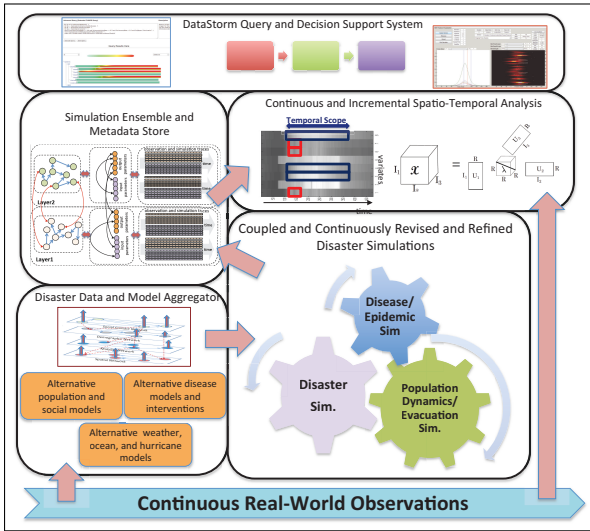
DataStorm Query and Decision Support System

Simulation Ensemble and Metadata Store

Layer2

Layer1

Continuous and Incremental Spatio-Temporal Analysis

Temporal Scope

variates

time

$I_1$ $\mathcal{X}$ $I_2$ $I_3$ = $I_1$ $U_1$ R R $U_3$ R $\mathcal{Y}$ R R $U_2$ R $I_2$

Coupled and Continuously Revised and Refined Disaster Simulations

Disaster Data and Model Aggregator

Disease/ Epidemic Sim

Disaster Sim.

Population Dynamics/ Evacuation Sim.

Alternative population and social models

Alternative disease models and interventions

Alternative weather, ocean, and hurricane models

Continuous Real-World Observations